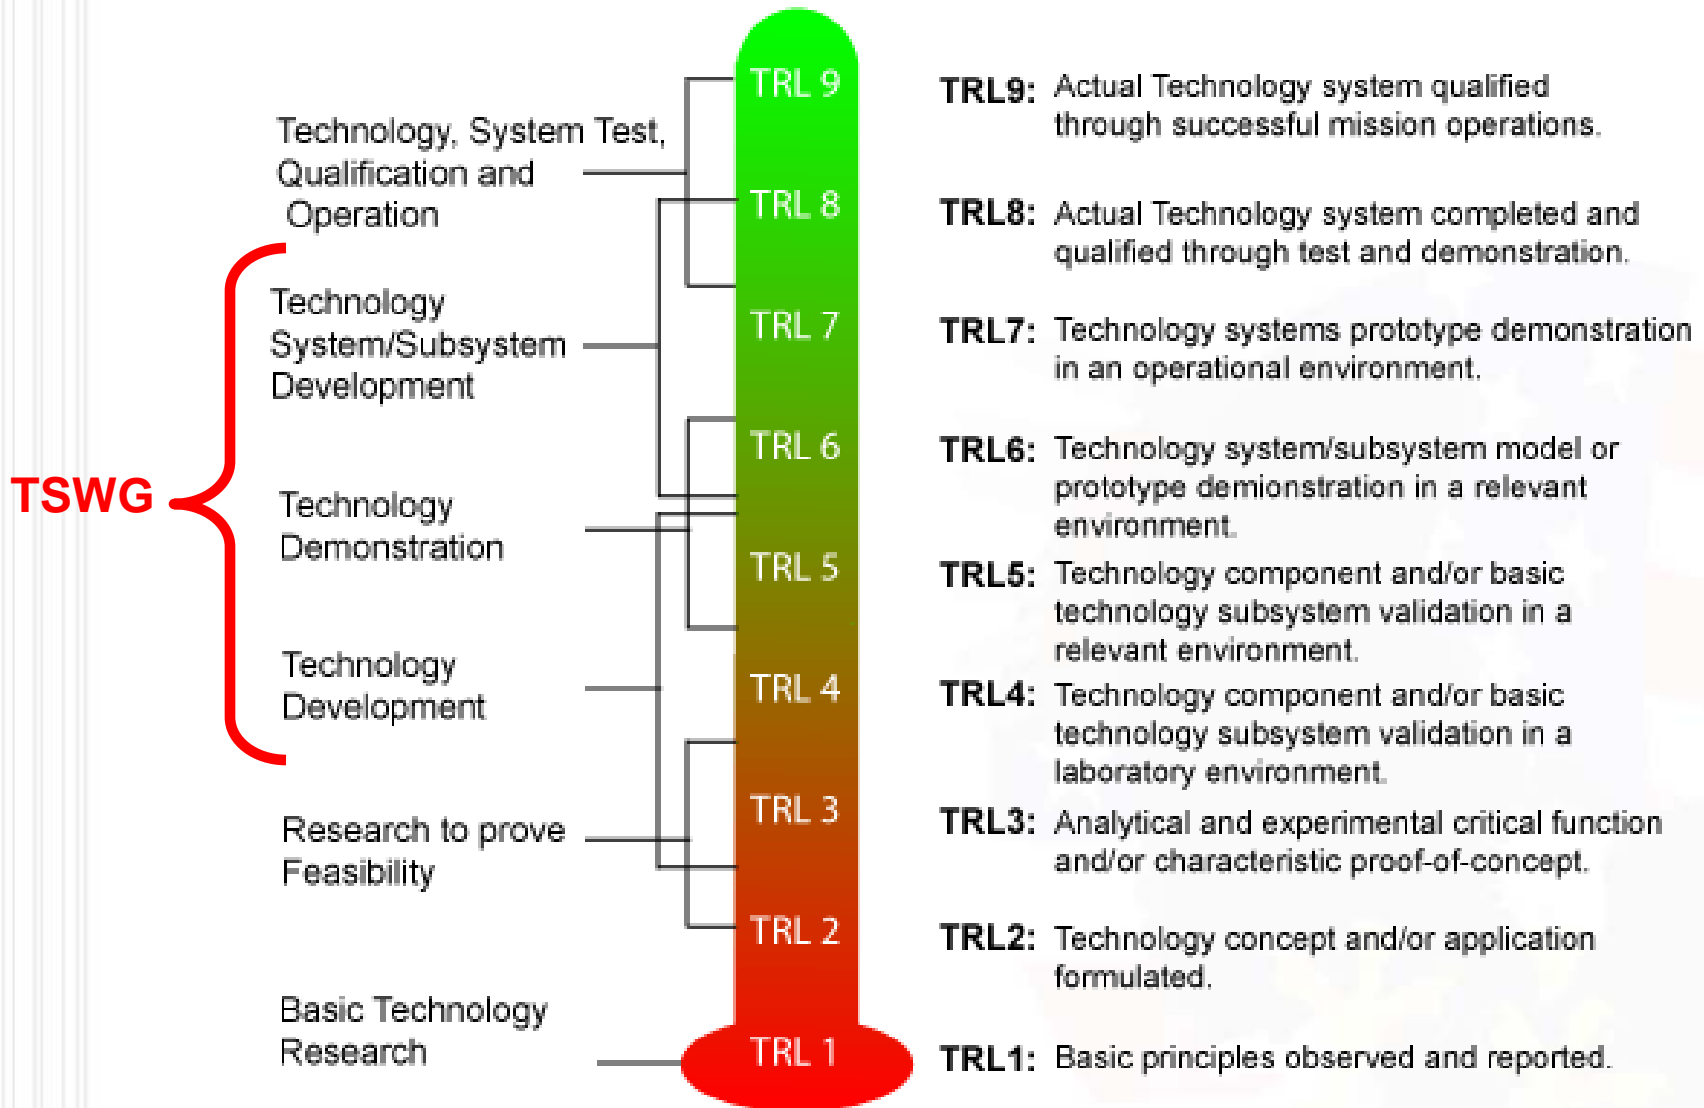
Technology, System Test, Qualification and Operation

Technology System/Subsystem Development

TSWG

Technology Demonstration

Technology Development

Research to prove Feasibility

Basic Technology Research

TRL 9
TRL 8
TRL 7
TRL 6
TRL 5
TRL 4
TRL 3
TRL 2
TRL 1

TRL9: Actual Technology system qualified through successful mission operations.

TRL8: Actual Technology system completed and qualified through test and demonstration.

TRL7: Technology systems prototype demonstration in an operational environment.

TRL6: Technology system/subsystem model or prototype demonstration in a relevant environment.

TRL5: Technology component and/or basic technology subsystem validation in a relevant environment.

TRL4: Technology component and/or basic technology subsystem validation in a laboratory environment.

TRL3: Analytical and experimental critical function and/or characteristic proof-of-concept.

TRL2: Technology concept and/or application formulated.

TRL1: Basic principles observed and reported.